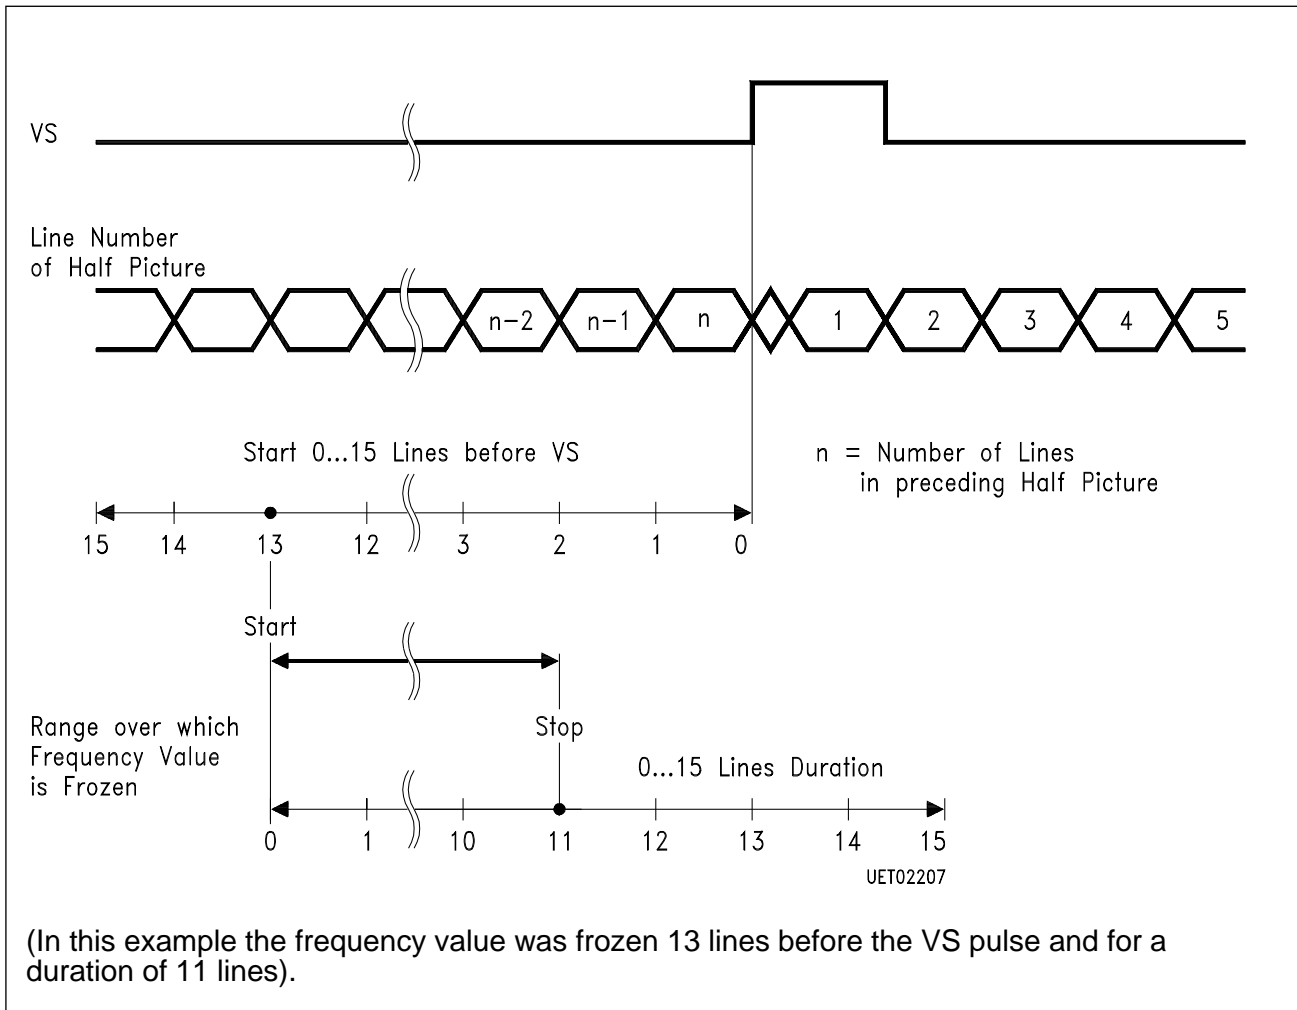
VS

Line Number of Half Picture

n−2 n−1 n 1 2 3 4 5

Start 0...15 Lines before VS

n = Number of Lines in preceding Half Picture

15 14 13 12 3 2 1 0

Start

Stop

Range over which Frequency Value is Frozen

0...15 Lines Duration

0 1 10 11 12 13 14 15

UET02207

(In this example the frequency value was frozen 13 lines before the VS pulse and for a duration of 11 lines).